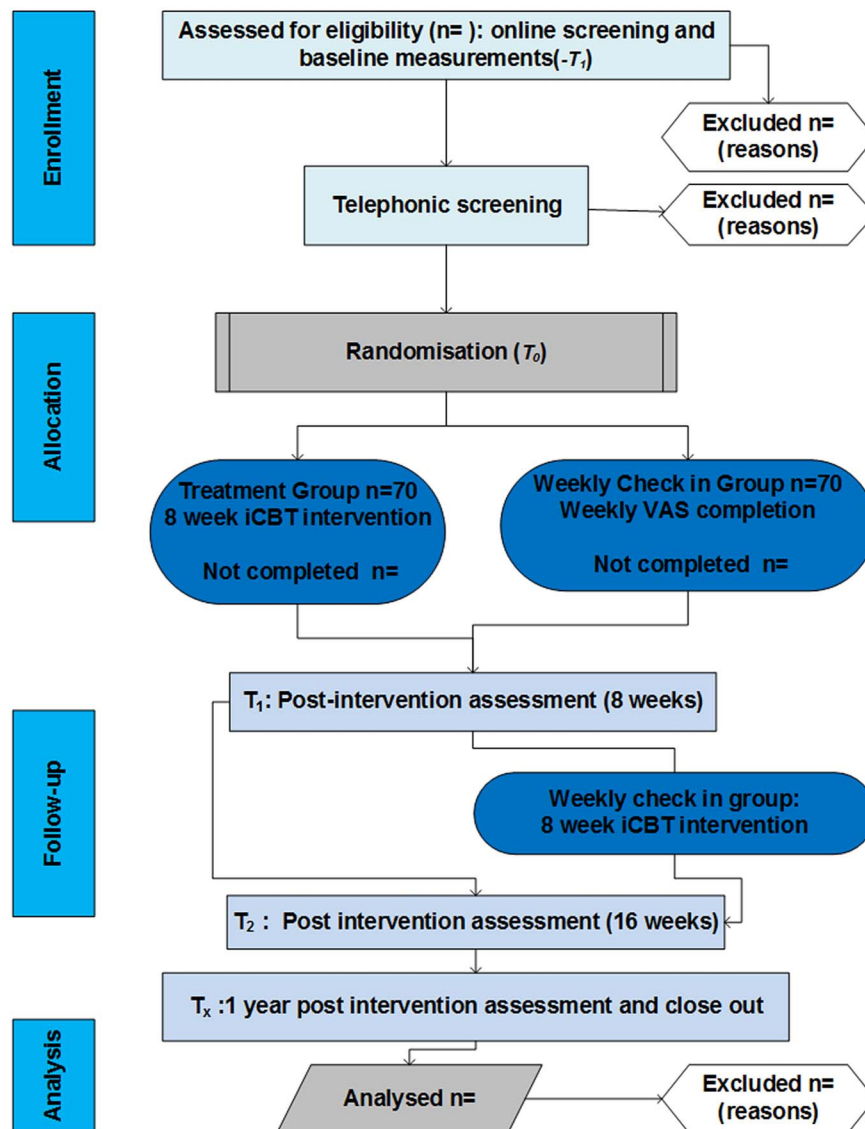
Enrollment

Assessed for eligibility (n= ): online screening and baseline measurements($-T_1$)

Excluded n= (reasons)

Telephonic screening

Excluded n= (reasons)

Allocation

Randomisation ($T_0$)

Treatment Group n=70
8 week iCBT intervention

Not completed n=

Weekly Check in Group n=70
Weekly VAS completion

Not completed n=

Follow-up

$T_1$: Post-intervention assessment (8 weeks)

Weekly check in group:
8 week iCBT intervention

$T_2$ : Post intervention assessment (16 weeks)

$T_x$ :1 year post intervention assessment and close out

Analysis

Analysed n=

Excluded n= (reasons)